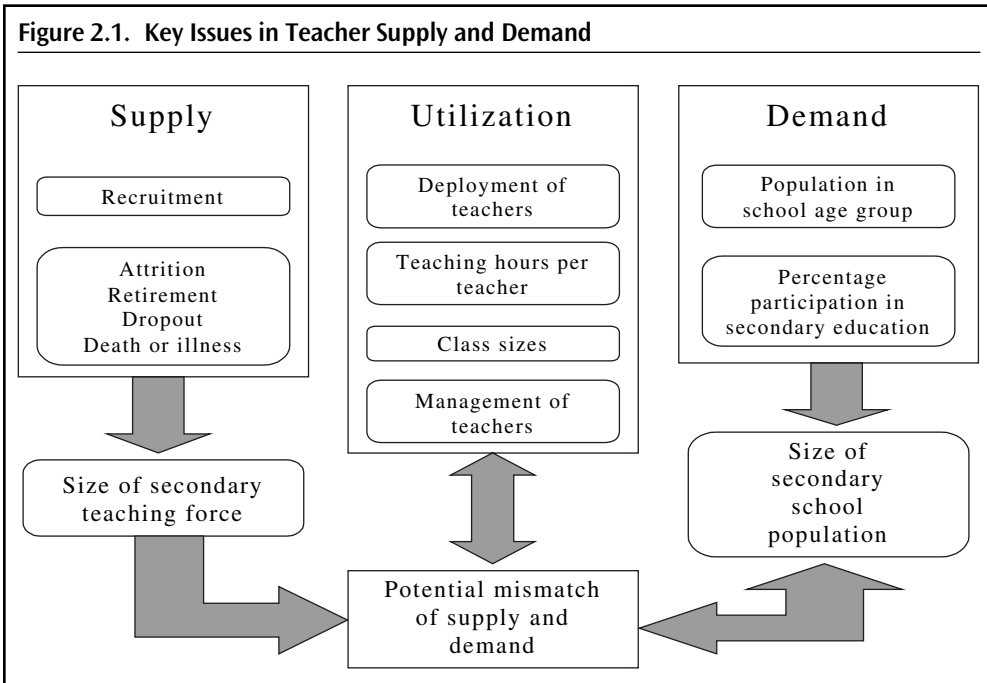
Figure 2.1. Key Issues in Teacher Supply and Demand

Supply

Recruitment

Attrition
Retirement
Dropout
Death or illness

Size of secondary teaching force

Utilization

Deployment of teachers

Teaching hours per teacher

Class sizes

Management of teachers

Demand

Population in school age group

Percentage participation in secondary education

Size of secondary school population

Potential mismatch of supply and demand